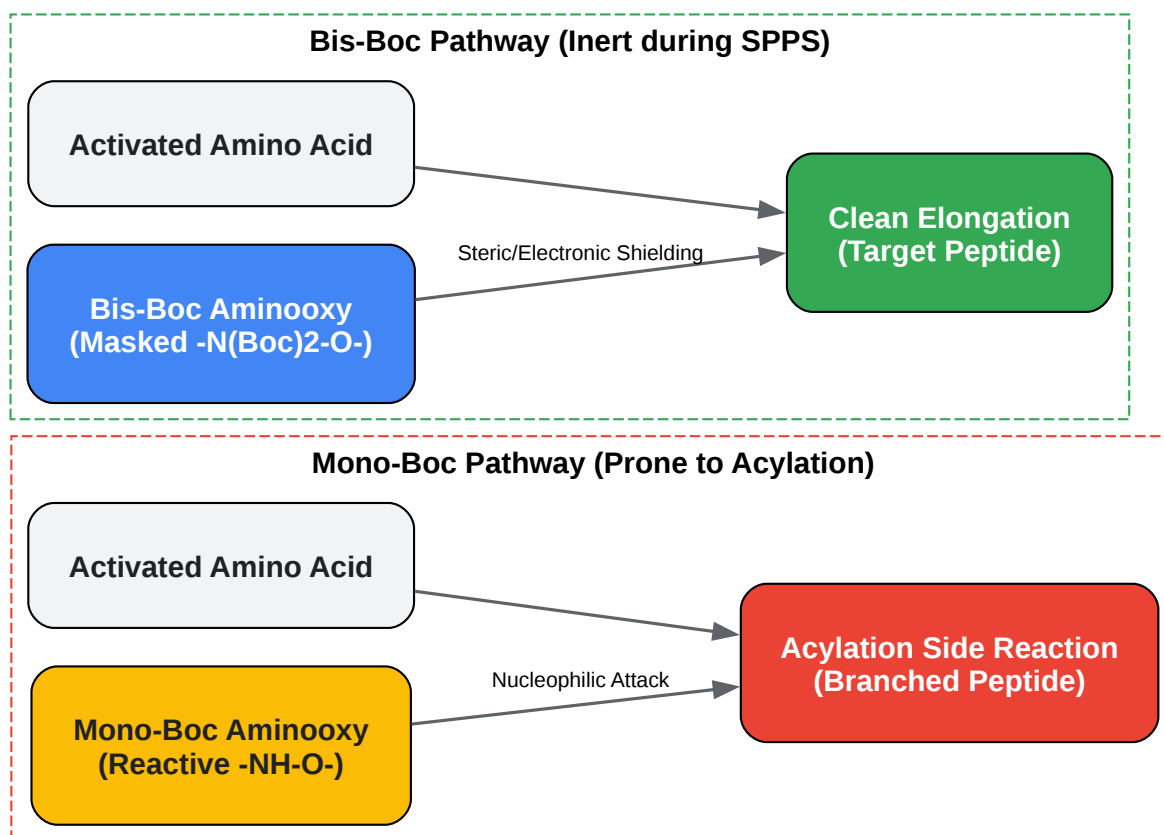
Bis-Boc Pathway (Inert during SPPS)

Activated Amino Acid

Bis-Boc Aminooxy (Masked -N(Boc)2-O-)

Steric/Electronic Shielding

Clean Elongation (Target Peptide)

Mono-Boc Pathway (Prone to Acylation)

Activated Amino Acid

Mono-Boc Aminooxy (Reactive -NH-O-)

Nucleophilic Attack

Acylation Side Reaction (Branched Peptide)